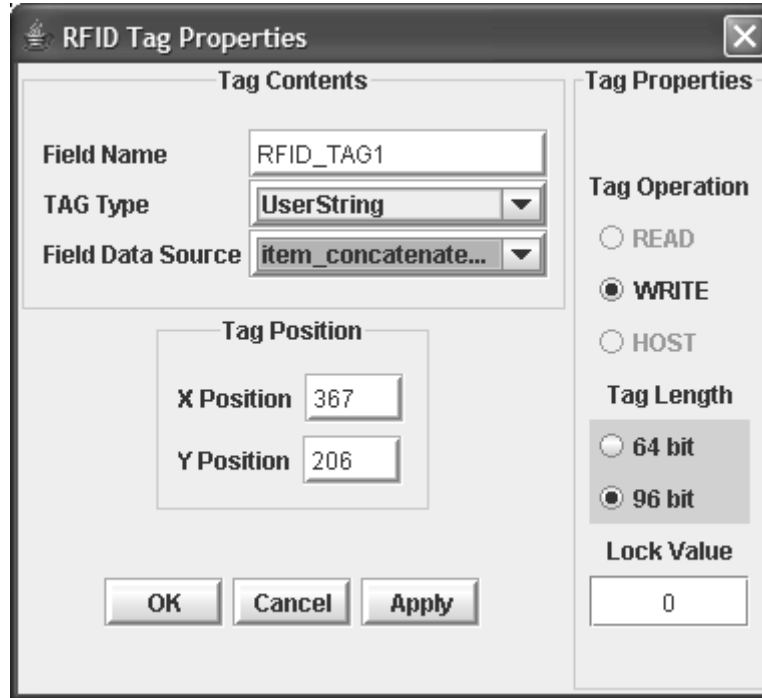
RFID Tag Properties

Tag Contents

Field Name RFID_TAG1

TAG Type UserString

Field Data Source item_concatenate...

Tag Position

X Position 367

Y Position 206

OK Cancel Apply

Tag Properties

Tag Operation

READ

WRITE

HOST

Tag Length

64 bit

96 bit

Lock Value

0